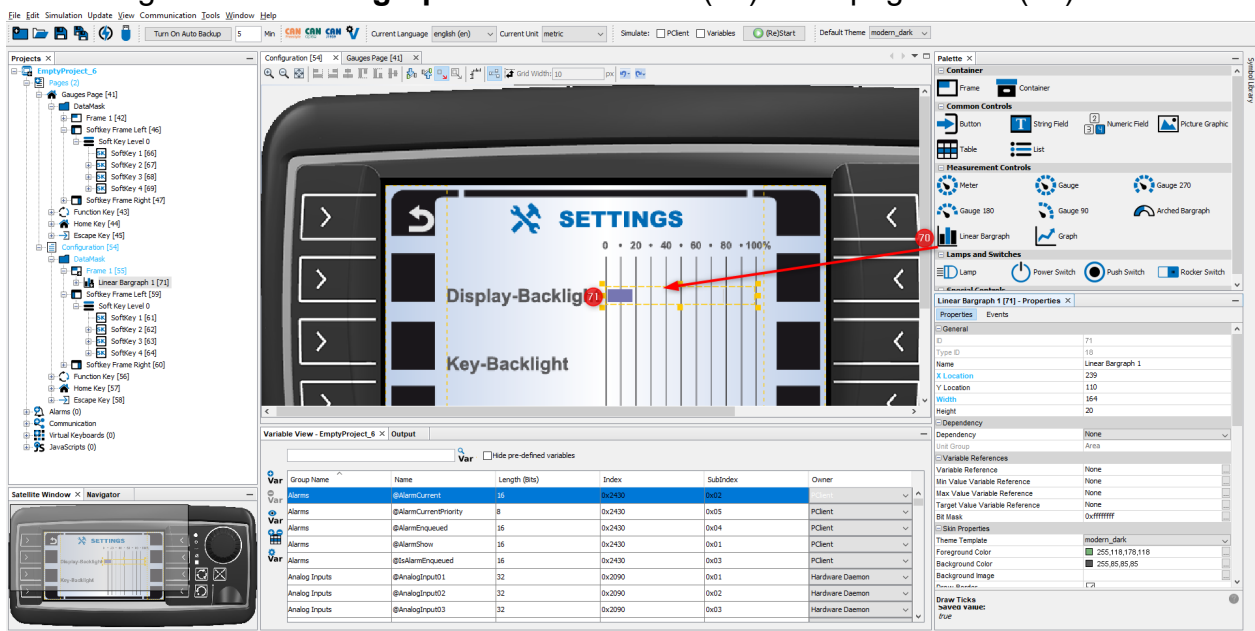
File Edit Simulation Update View Communication Tools Window Help

Turn On Auto Backup 5 Min Current Language english (en) Current Unit metric Simulate: PClient Variables (Re)Start Default Theme modern_dark

Projects ×
EmptyProject_6
Pages (2)
Gauges Page [41]
DataMask
Frame 1 [42]
Softkey Frame Left [46]
Soft Key Level 0
SoftKey 1 [66]
SoftKey 2 [67]
SoftKey 3 [68]
SoftKey 4 [69]
Softkey Frame Right [47]
Function Key [43]
Home Key [44]
Escape Key [45]
Configuration [54]
DataMask
Frame 1 [55]
Linear Bargraph 1 [71]
Softkey Frame Left [59]
Soft Key Level 0
SoftKey 1 [61]
SoftKey 2 [62]
SoftKey 3 [63]
SoftKey 4 [64]
Softkey Frame Right [60]
Function Key [56]
Home Key [57]
Escape Key [58]
Alarms (0)
Communication
Virtual Keyboards (0)
JavaScripts (0)

Satellite Window × Navigator

Configuration [54] × Gauges Page [41] ×
Grid Width: 10 px

SETTINGS
0 • 20 • 40 • 60 • 80 • 100%
Display-Backlight
71
Key-Backlight
70

Variable View - EmptyProject_6 × Output
Var Hide pre-defined variables

| Group Name | Name | Length (Bits) | Index | SubIndex | Owner |
|---|---|---|---|---|---|
| Alarms | @AlarmCurrent | 16 | 0x2430 | 0x02 | PClient |
| Alarms | @AlarmCurrentPriority | 8 | 0x2430 | 0x05 | PClient |
| Alarms | @AlarmEnqueued | 16 | 0x2430 | 0x04 | PClient |
| Alarms | @AlarmShow | 16 | 0x2430 | 0x01 | PClient |
| Alarms | @IsAlarmEnqueued | 16 | 0x2430 | 0x03 | PClient |
| Analog Inputs | @AnalogInput01 | 32 | 0x2090 | 0x01 | Hardware Daemon |
| Analog Inputs | @AnalogInput02 | 32 | 0x2090 | 0x02 | Hardware Daemon |
| Analog Inputs | @AnalogInput03 | 32 | 0x2090 | 0x03 | Hardware Daemon |

Palette ×
Container
Frame Container
Common Controls
Button String Field Numeric Field Picture Graphic
Table List
Measurement Controls
Meter Gauge Gauge 270
Gauge 180 Gauge 90 Arched Bargraph
Linear Bargraph Graph
Lamps and Switches
Lamp Power Switch Push Switch Rocker Switch
Symbol Library

Linear Bargraph 1 [71] - Properties ×
Properties Events
General
ID 71
Type ID 18
Name Linear Bargraph 1
X Location 239
Y Location 110
Width 164
Height 20
Dependency
Dependency None
Unit Group Area
Variable References
Variable Reference None
Min Value Variable Reference None
Max Value Variable Reference None
Target Value Variable Reference None
Bit Mask 0xffffffff
Skin Properties
Theme Template modern_dark
Foreground Color 255,118,178,118
Background Color 255,85,85,85
Background Image
Draw Ticks
Saved value:
true